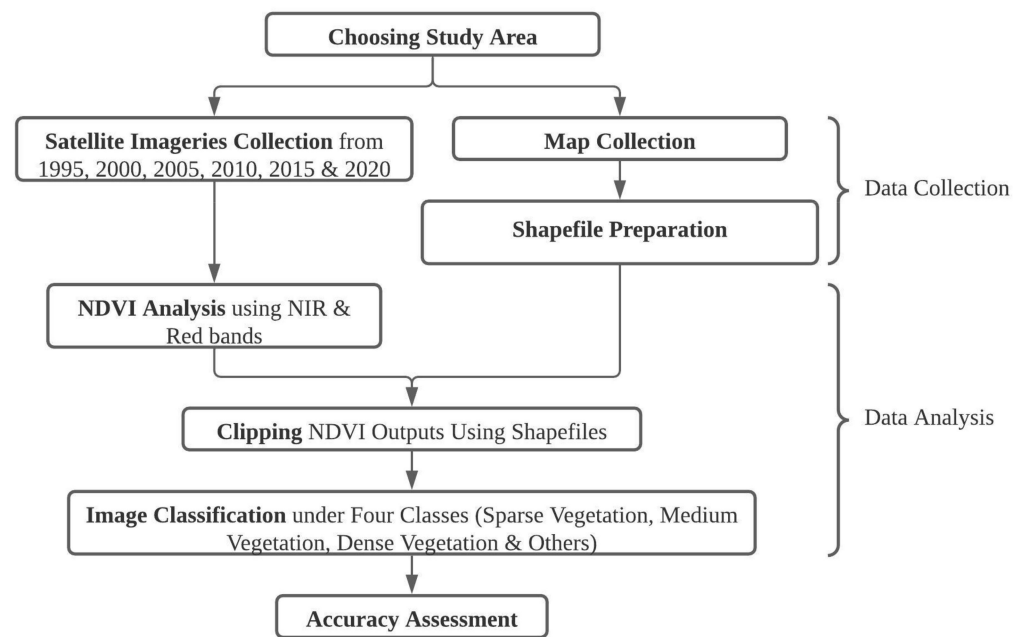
Choosing Study Area

Satellite Imageries Collection from 1995, 2000, 2005, 2010, 2015 & 2020

Map Collection

Shapefile Preparation

Data Collection

NDVI Analysis using NIR & Red bands

Clipping NDVI Outputs Using Shapefiles

Image Classification under Four Classes (Sparse Vegetation, Medium Vegetation, Dense Vegetation & Others)

Data Analysis

Accuracy Assessment